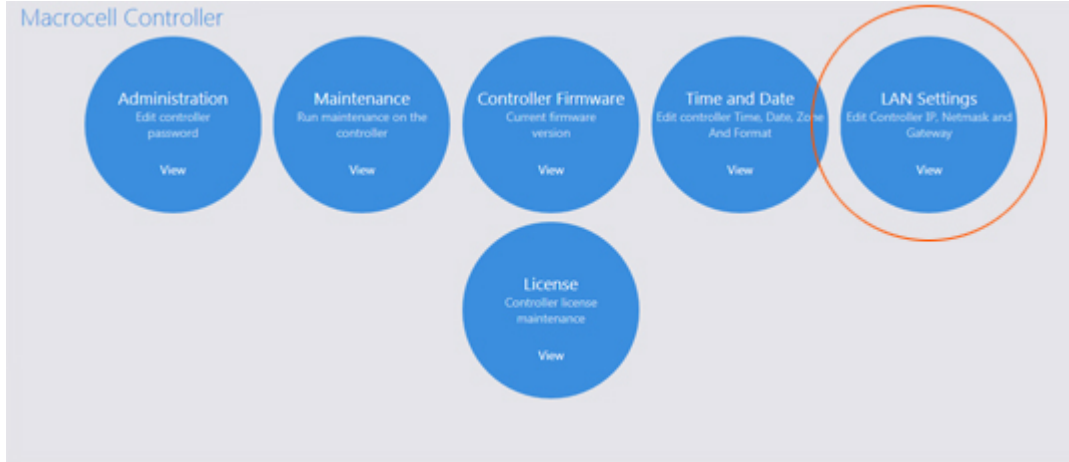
Macrocell Controller

Administration
Edit controller password
View

Maintenance
Run maintenance on the controller
View

Controller Firmware
Current firmware version
View

Time and Date
Edit controller Time, Date, Zone And Format
View

LAN Settings
Edit Controller IP, Netmask and Gateway
View

License
Controller license maintenance
View